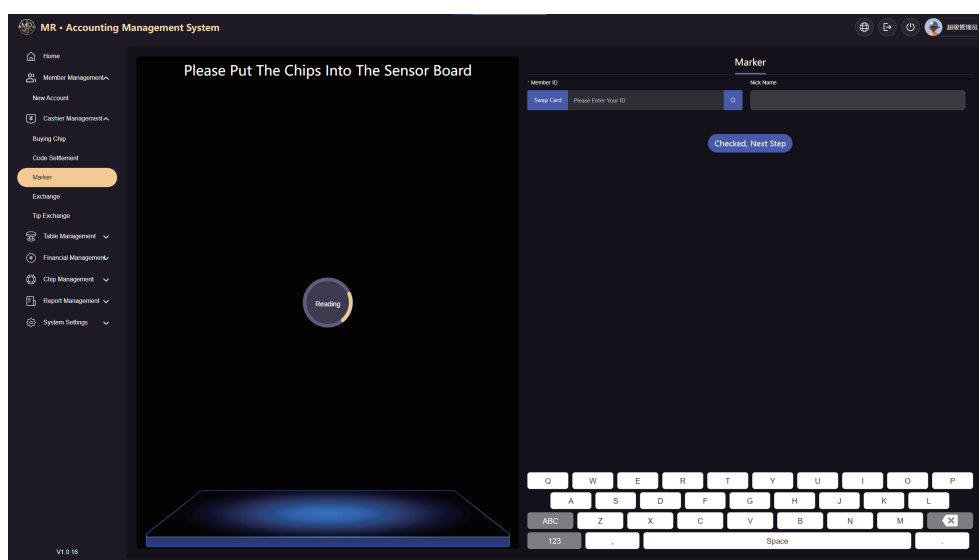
MR • Accounting Management System

超级管理员

Home
Member Management
New Account
Cashier Management
Buying Chip
Code Settlement
Marker
Exchange
Tip Exchange
Table Management
Financial Management
Chip Management
Report Management
System Settings

V1.0.16

Please Put The Chips Into The Sensor Board

Reading

Marker

* Member ID
Swap Card
Please Enter Your ID
Nick Name

Checked, Next Step

Q W E R T Y U I O P
A S D F G H J K L
ABC Z X C V B N M
123 , Space .